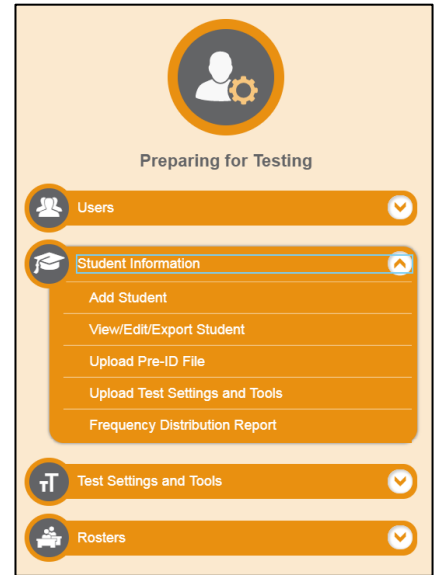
Preparing for Testing

Users

Student Information

Add Student

View/Edit/Export Student

Upload Pre-ID File

Upload Test Settings and Tools

Frequency Distribution Report

Test Settings and Tools

Rosters